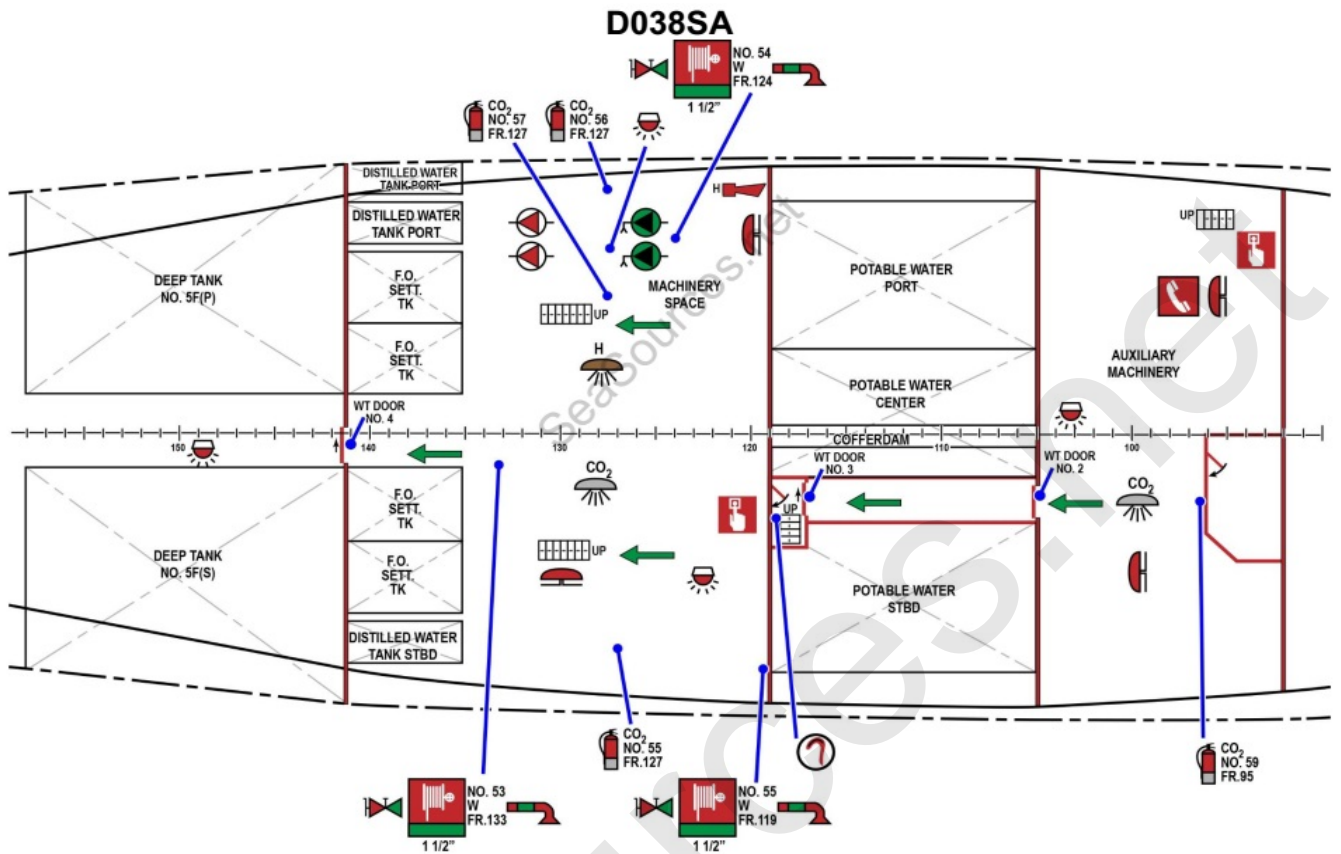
D038SA

NO. 54
W
FR.124
1 1/2"

$CO_2$
NO. 57
FR.127

$CO_2$
NO. 56
FR.127

DISTILLED WATER TANK PORT

DISTILLED WATER TANK PORT

H

DEEP TANK NO. 5F(P)

F.O. SETT. TK

F.O. SETT. TK

MACHINERY SPACE

UP

H

POTABLE WATER PORT

POTABLE WATER CENTER

UP

AUXILIARY MACHINERY

WT DOOR NO. 4

150

140

130

120

COFFERDAM

110

100

WT DOOR NO. 3

WT DOOR NO. 2

$CO_2$

$CO_2$

UP

DEEP TANK NO. 5F(S)

F.O. SETT. TK

F.O. SETT. TK

UP

POTABLE WATER STBD

DISTILLED WATER TANK STBD

$CO_2$
NO. 55
FR.127

$CO_2$
NO. 59
FR.95

NO. 53
W
FR.133
1 1/2"

NO. 55
W
FR.119
1 1/2"

SeaSources.net